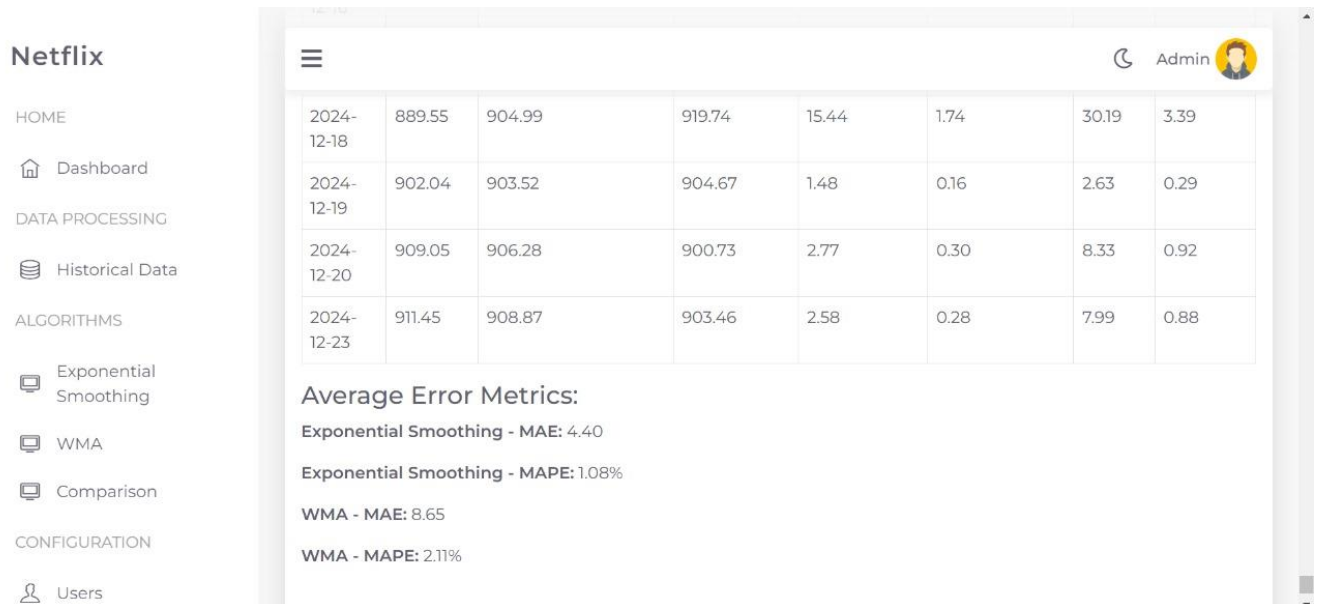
Netflix

HOME

Dashboard

DATA PROCESSING

Historical Data

ALGORITHMS

Exponential Smoothing

WMA

Comparison

CONFIGURATION

Users

Admin

| 2024-12-18 | 889.55 | 904.99 | 919.74 | 15.44 | 1.74 | 30.19 | 3.39 |
|---|---|---|---|---|---|---|---|
| 2024-12-19 | 902.04 | 903.52 | 904.67 | 1.48 | 0.16 | 2.63 | 0.29 |
| 2024-12-20 | 909.05 | 906.28 | 900.73 | 2.77 | 0.30 | 8.33 | 0.92 |
| 2024-12-23 | 911.45 | 908.87 | 903.46 | 2.58 | 0.28 | 7.99 | 0.88 |

Average Error Metrics:

Exponential Smoothing - MAE: 4.40

Exponential Smoothing - MAPE: 1.08%

WMA - MAE: 8.65

WMA - MAPE: 2.11%